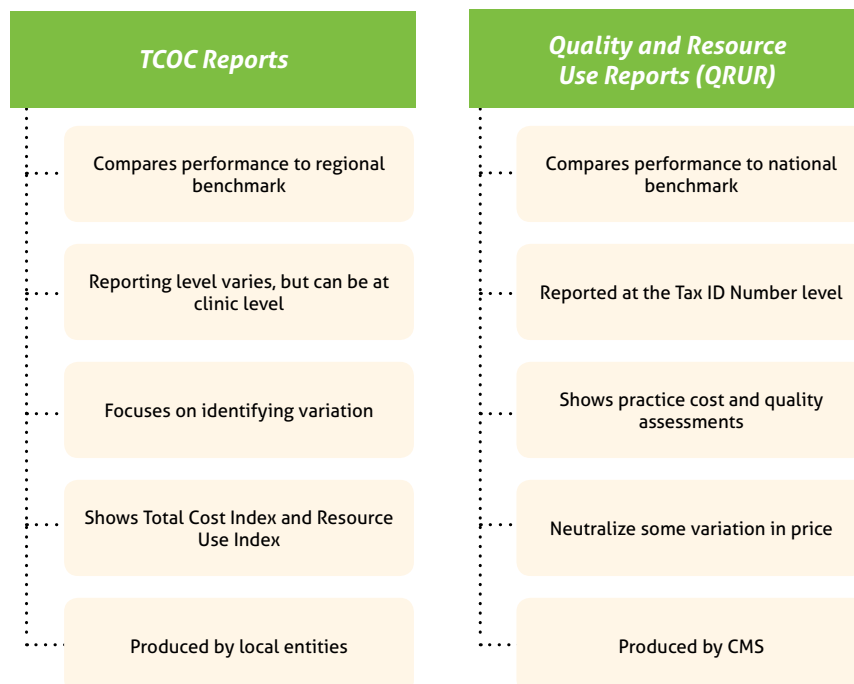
TCOC Reports

Compares performance to regional benchmark

Reporting level varies, but can be at clinic level

Focuses on identifying variation

Shows Total Cost Index and Resource Use Index

Produced by local entities

Quality and Resource Use Reports (QRUR)

Compares performance to national benchmark

Reported at the Tax ID Number level

Shows practice cost and quality assessments

Neutralize some variation in price

Produced by CMS